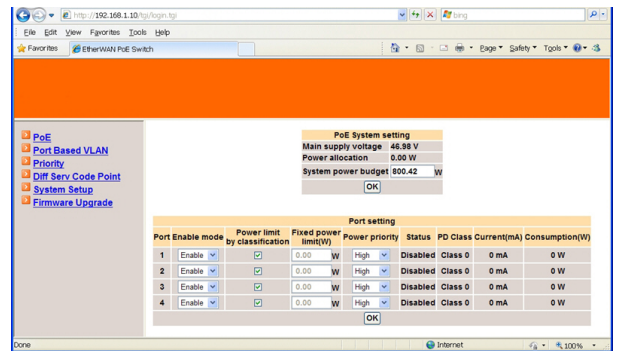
http://192.168.1.10/tgi/login.tgi

bing

File Edit View Favorites Tools Help

Favorites

EtherWAN PoE Switch

Page ▾ Safety ▾ Tools ▾

PoE
Port Based VLAN
Priority
Diff Serv Code Point
System Setup
Firmware Upgrade

| PoE System setting | |
|---|---|
| Main supply voltage | 46.98 V |
| Power allocation | 0.00 W |
| System power budget | 800.42 W |

OK

Port setting

| Port | Enable mode | Power limit by classification | Fixed power limit(W) | Power priority | Status | PD Class | Current(mA) | Consumption(W) |
|---|---|---|---|---|---|---|---|---|
| 1 | Enable | ☑ | 0.00 W | High | Disabled | Class 0 | 0 mA | 0 W |
| 2 | Enable | ☑ | 0.00 W | High | Disabled | Class 0 | 0 mA | 0 W |
| 3 | Enable | ☑ | 0.00 W | High | Disabled | Class 0 | 0 mA | 0 W |
| 4 | Enable | ☑ | 0.00 W | High | Disabled | Class 0 | 0 mA | 0 W |

OK

Done

Internet

100%